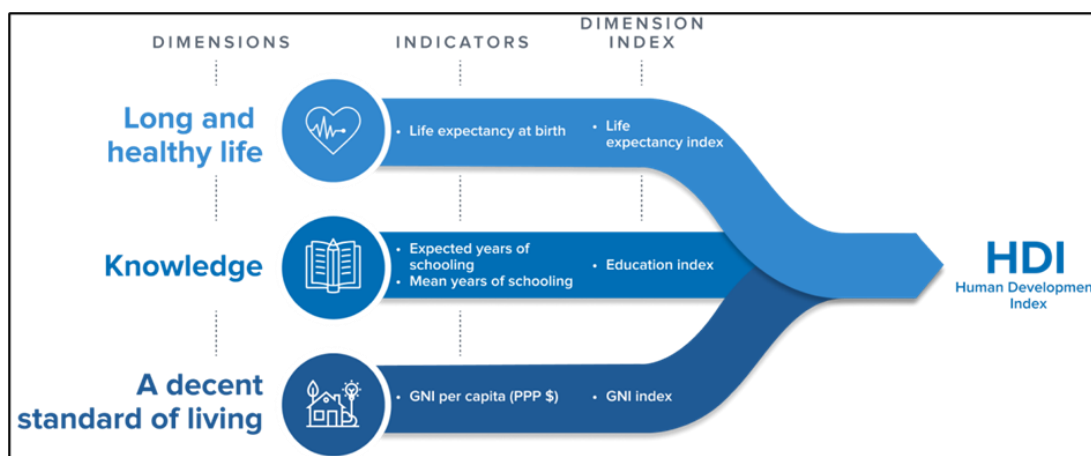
DIMENSIONS

INDICATORS

DIMENSION INDEX

Long and healthy life

• Life expectancy at birth

• Life expectancy index

Knowledge

• Expected years of schooling
• Mean years of schooling

• Education index

A decent standard of living

• GNI per capita (PPP $)

• GNI index

HDI
Human Developme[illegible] Index